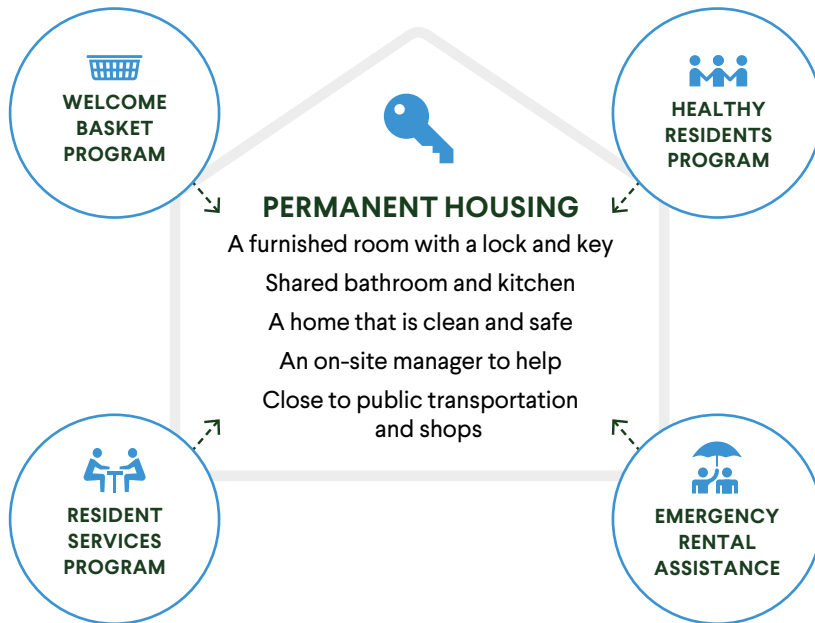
WELCOME BASKET PROGRAM

HEALTHY RESIDENTS PROGRAM

PERMANENT HOUSING

A furnished room with a lock and key

Shared bathroom and kitchen

A home that is clean and safe

An on-site manager to help

Close to public transportation and shops

RESIDENT SERVICES PROGRAM

EMERGENCY RENTAL ASSISTANCE